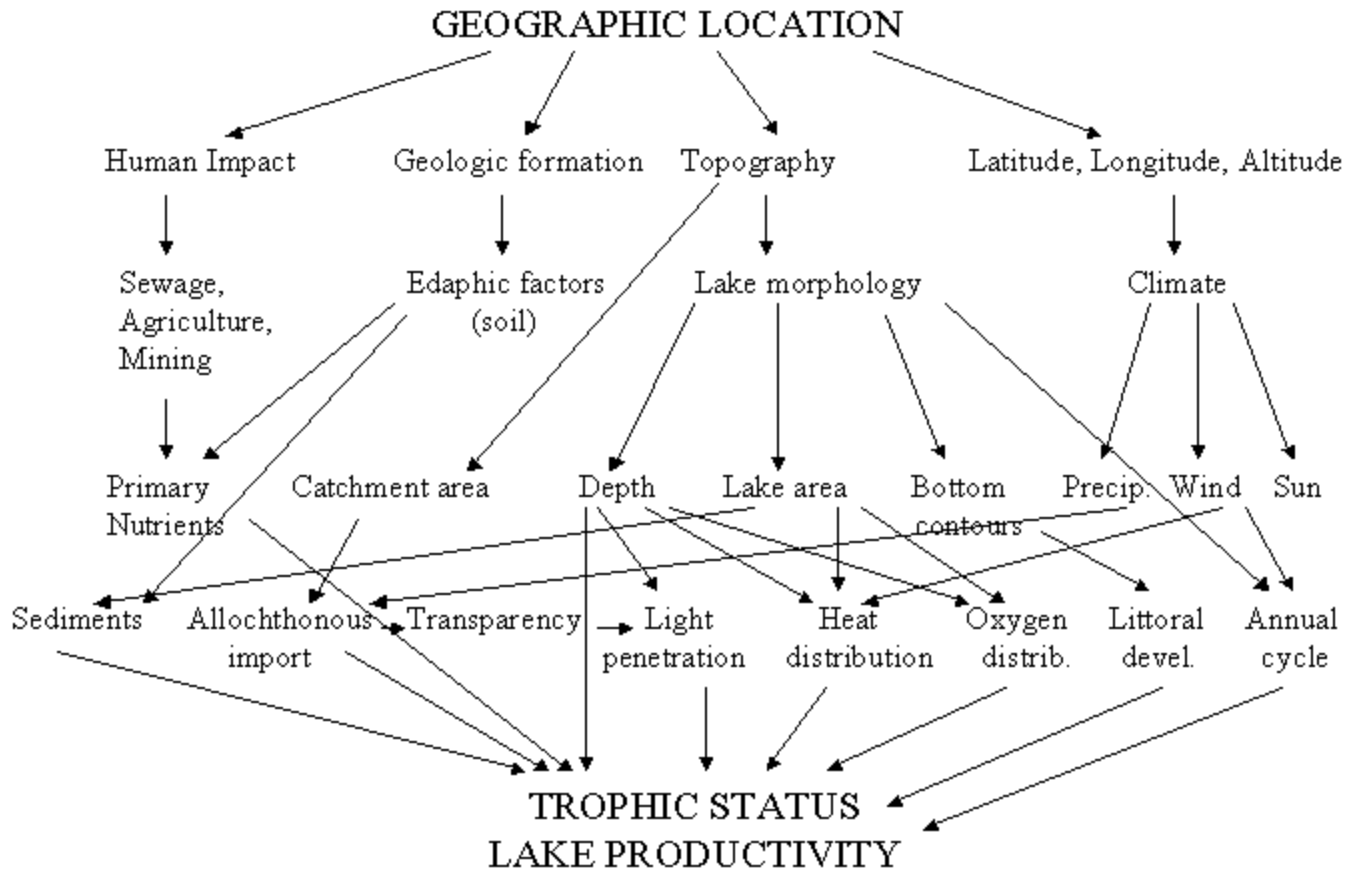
GEOGRAPHIC LOCATION

Human Impact

Geologic formation

Topography

Latitude, Longitude, Altitude

Sewage, Agriculture, Mining

Edaphic factors (soil)

Lake morphology

Climate

Primary Nutrients

Catchment area

Depth

Lake area

Bottom contours

Precip.

Wind

Sun

Sediments

Allochthonous import

Transparency

Light penetration

Heat distribution

Oxygen distrib.

Littoral devel.

Annual cycle

TROPHIC STATUS
LAKE PRODUCTIVITY